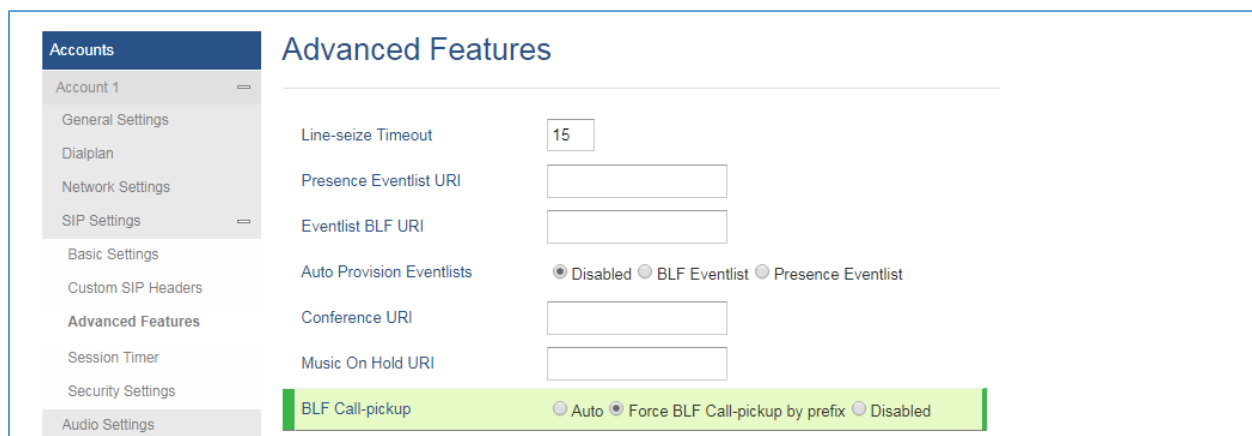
Accounts
Account 1
General Settings
Dialplan
Network Settings
SIP Settings
Basic Settings
Custom SIP Headers
Advanced Features
Session Timer
Security Settings
Audio Settings

Advanced Features

| Line-seize Timeout | 15 |
|---|---|
| Presence Eventlist URI | |
| Eventlist BLF URI | |
| Auto Provision Eventlists | Disabled BLF Eventlist Presence Eventlist |
| Conference URI | |
| Music On Hold URI | |
| BLF Call-pickup | Auto Force BLF Call-pickup by prefix Disabled |